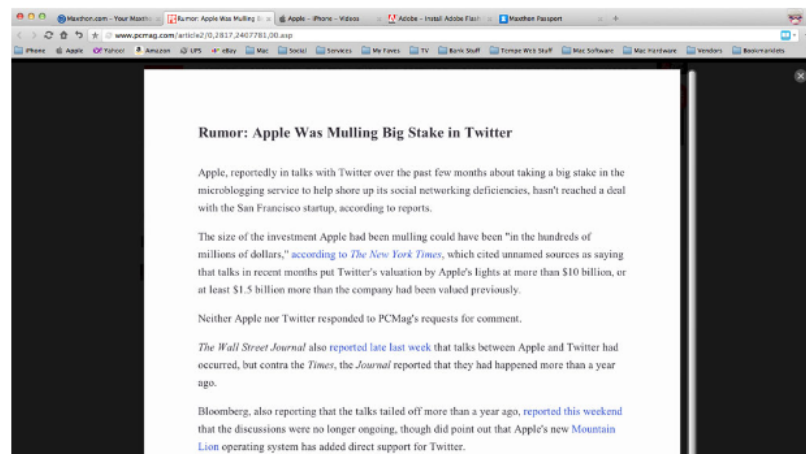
Maxthon.com - Your Maxth | Rumor: Apple Was Mulling B | Apple - iPhone - Videos | Adobe - Install Adobe Flash | Maxthon Passport

www.pcmag.com/article2/0,2817,2407781,00.asp

iPhone | Apple | Yahoo! | Amazon | UPS | eBay | Mac | Social | Services | My Faves | TV | Bank Stuff | Tempe Web Stuff | Mac Software | Mac Hardware | Vendors | Bookmarklets

Rumor: Apple Was Mulling Big Stake in Twitter

Apple, reportedly in talks with Twitter over the past few months about taking a big stake in the microblogging service to help shore up its social networking deficiencies, hasn't reached a deal with the San Francisco startup, according to reports.

The size of the investment Apple had been mulling could have been "in the hundreds of millions of dollars," according to The New York Times, which cited unnamed sources as saying that talks in recent months put Twitter's valuation by Apple's lights at more than $10 billion, or at least $1.5 billion more than the company had been valued previously.

Neither Apple nor Twitter responded to PCMag's requests for comment.

The Wall Street Journal also reported late last week that talks between Apple and Twitter had occurred, but contra the Times, the Journal reported that they had happened more than a year ago.

Bloomberg, also reporting that the talks tailed off more than a year ago, reported this weekend that the discussions were no longer ongoing, though did point out that Apple's new Mountain Lion operating system has added direct support for Twitter.